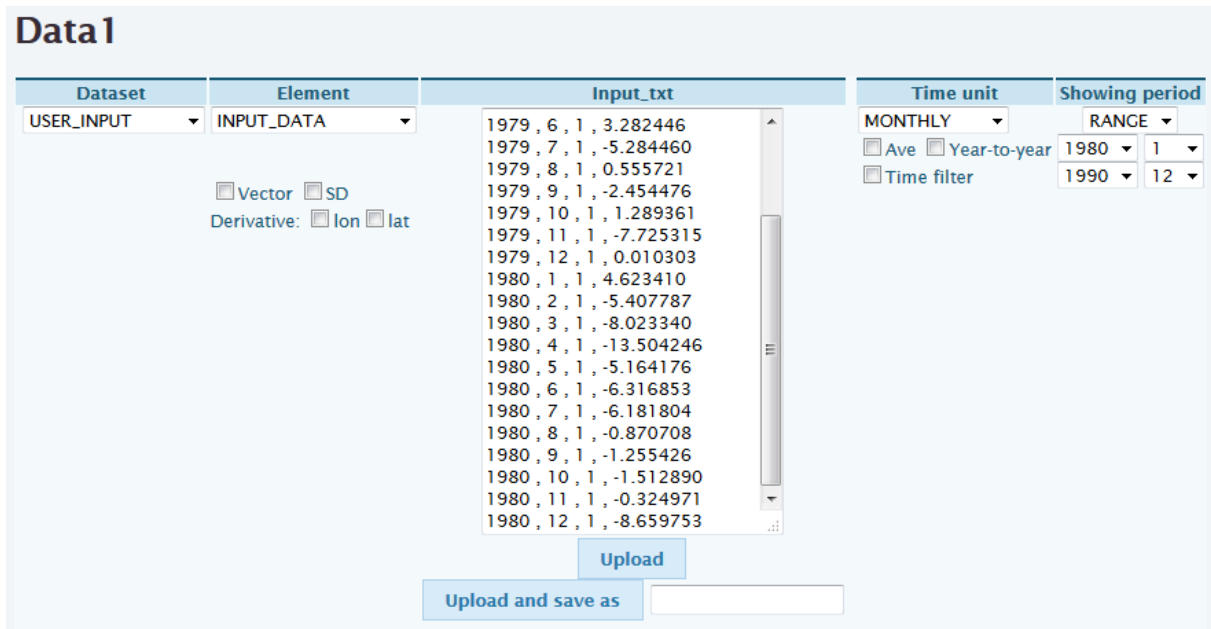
Data1

| Dataset | Element | Input_txt | Time unit | Showing period |
|---|---|---|---|---|
| USER_INPUT | INPUT_DATA | | MONTHLY | RANGE |

Vector SD
Derivative: lon lat

1979 , 6 , 1 , 3.282446
1979 , 7 , 1 , -5.284460
1979 , 8 , 1 , 0.555721
1979 , 9 , 1 , -2.454476
1979 , 10 , 1 , 1.289361
1979 , 11 , 1 , -7.725315
1979 , 12 , 1 , 0.010303
1980 , 1 , 1 , 4.623410
1980 , 2 , 1 , -5.407787
1980 , 3 , 1 , -8.023340
1980 , 4 , 1 , -13.504246
1980 , 5 , 1 , -5.164176
1980 , 6 , 1 , -6.316853
1980 , 7 , 1 , -6.181804
1980 , 8 , 1 , -0.870708
1980 , 9 , 1 , -1.255426
1980 , 10 , 1 , -1.512890
1980 , 11 , 1 , -0.324971
1980 , 12 , 1 , -8.659753

Upload

Upload and save as

Ave Year-to-year 1980 1
Time filter 1990 12